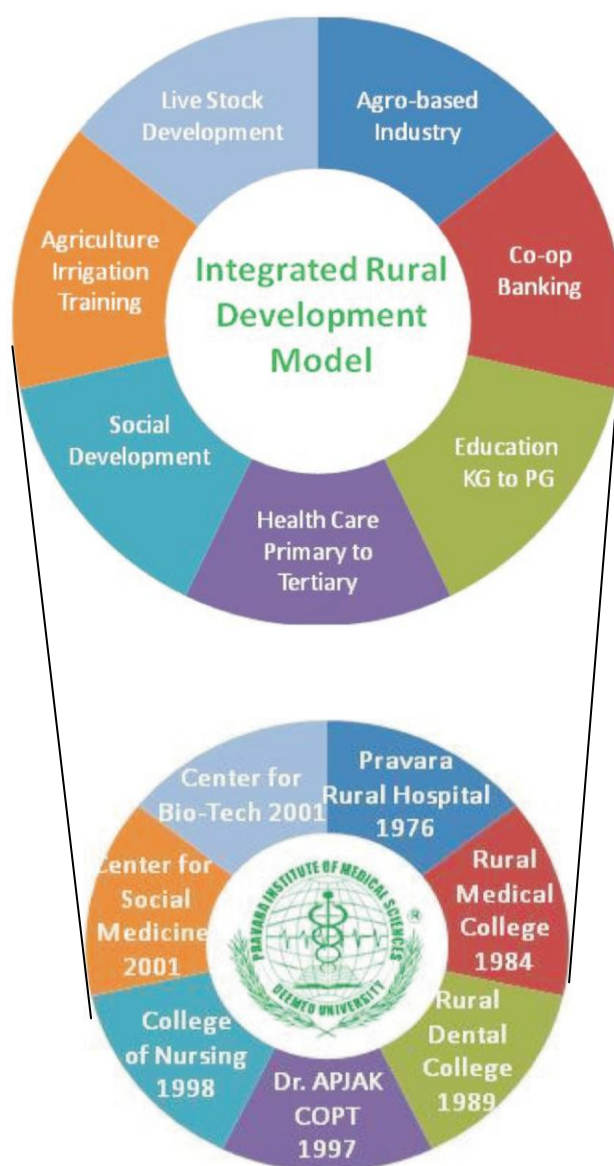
Live Stock Development

Agro-based Industry

Co-op Banking

Education KG to PG

Health Care Primary to Tertiary

Social Development

Agriculture Irrigation Training

Integrated Rural Development Model

Center for Bio-Tech 2001

Pravara Rural Hospital 1976

Rural Medical College 1984

Rural Dental College 1989

Dr. APJAK COPT 1997

College of Nursing 1998

Center for Social Medicine 2001

PRAVARA INSTITUTE OF MEDICAL SCIENCES

DEEMED UNIVERSITY